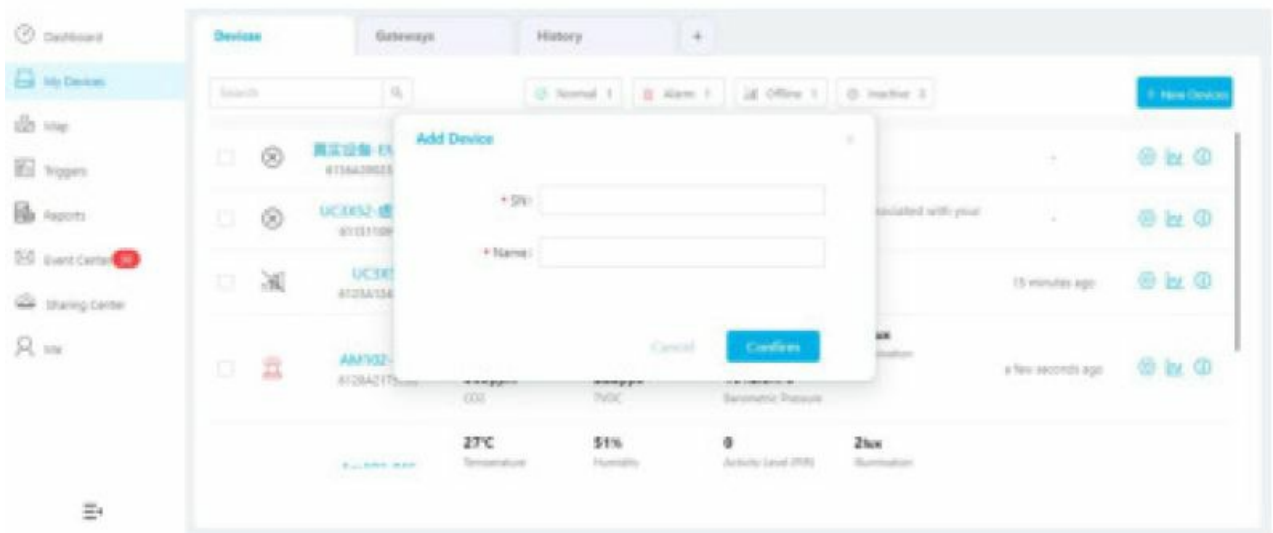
Dashboard

My Devices

Map

Triggers

Reports

Event Center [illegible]

Sharing Center

Me

Devices | Gateways | History | +

Search

Normal 1 | Alarm 1 | Offline 1 | Inactive 3

+ New Devices

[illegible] 6136A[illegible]

UC3X52-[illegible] 6133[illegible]

ssociated with your

UC3X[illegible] 6135A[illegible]

15 minutes ago

AM102-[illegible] 6128A217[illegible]

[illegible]ppm CO2

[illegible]ppb TVOC

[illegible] Barometric Pressure

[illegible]lux Illumination

a few seconds ago

27°C Temperature

51% Humidity

0 Activity Level (PIR)

2lux Illumination

Add Device

* SN:

* Name:

Cancel

Confirm